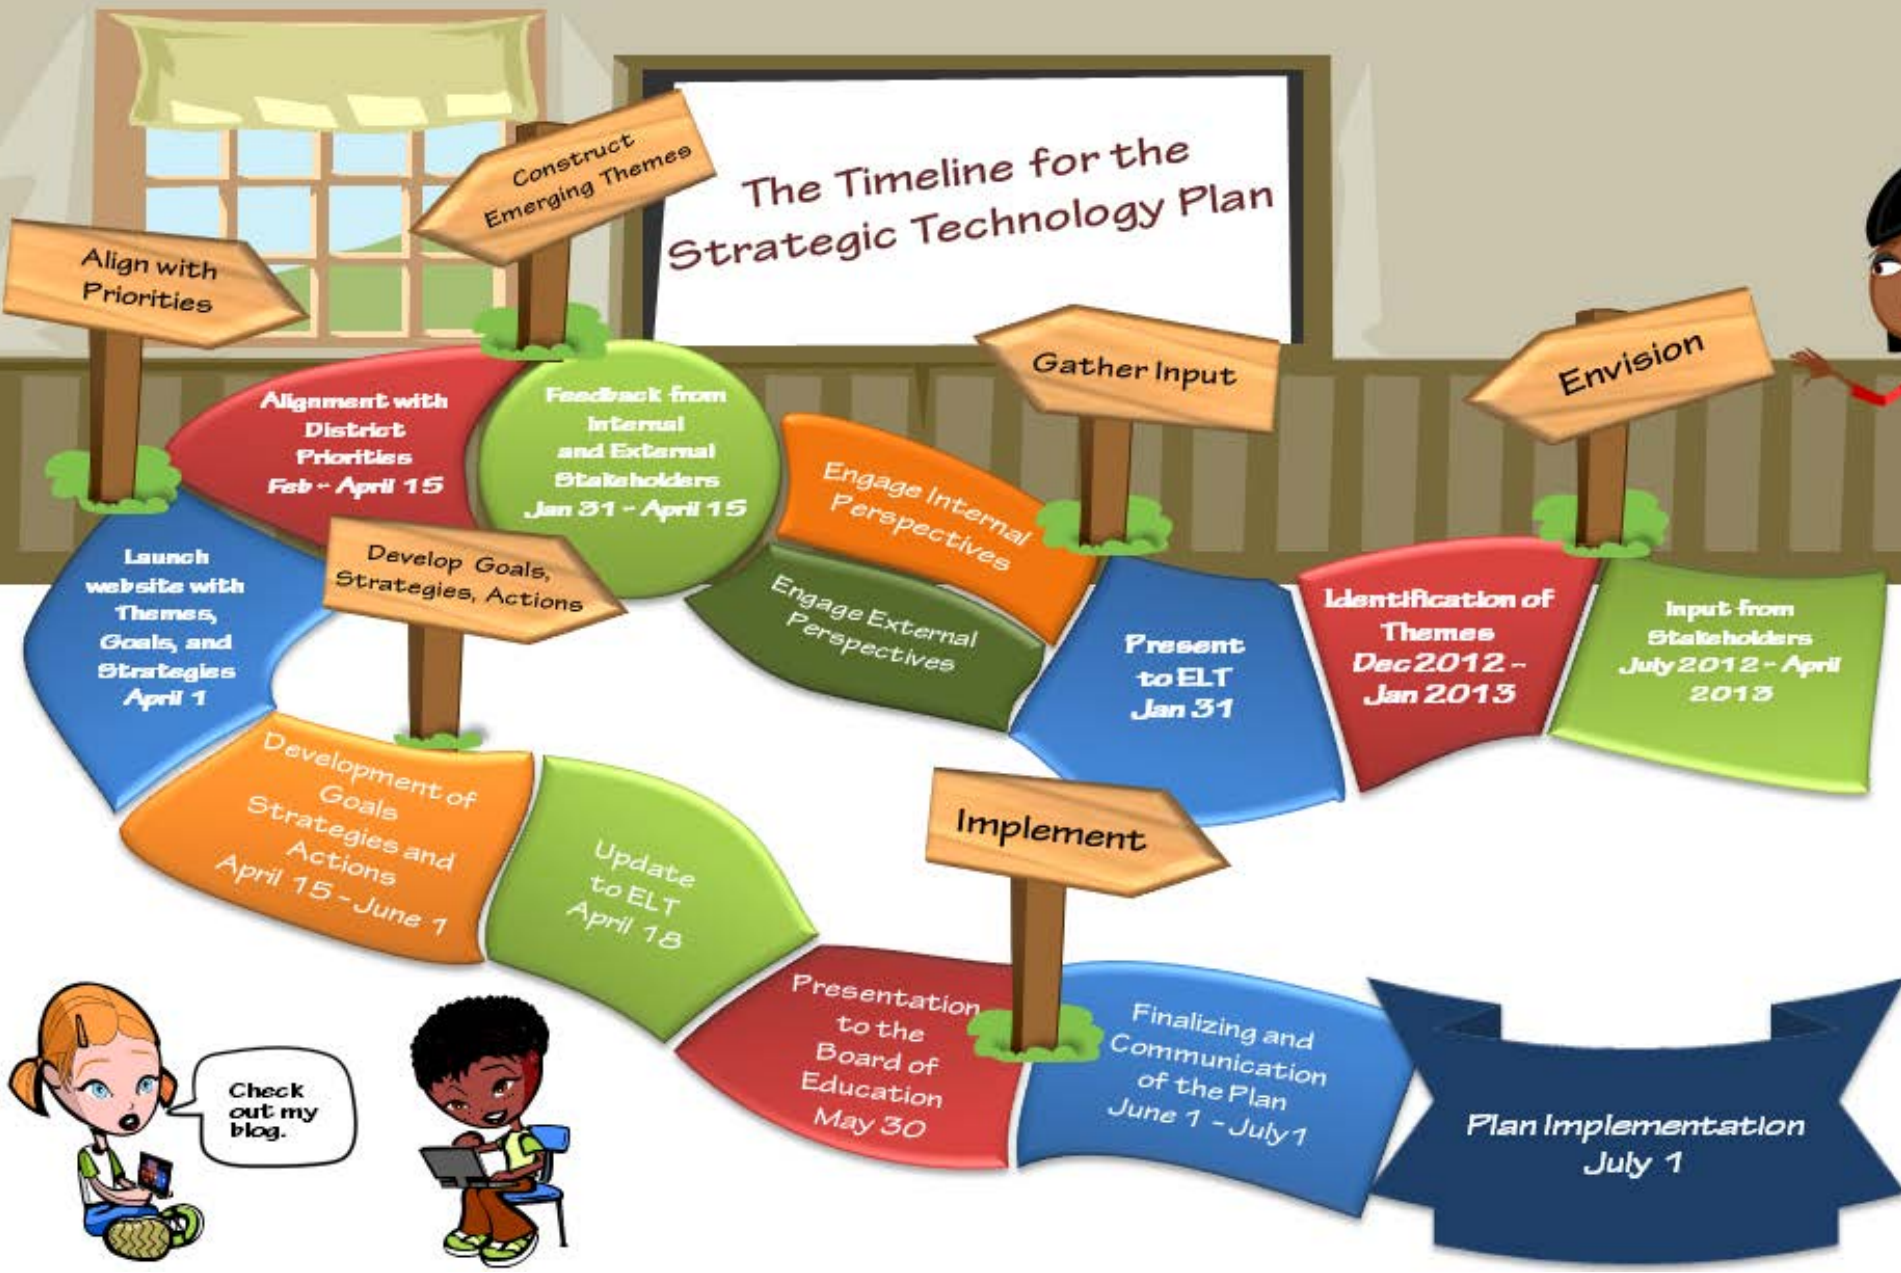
The Timeline for the Strategic Technology Plan

Align with Priorities

Construct Emerging Themes

Gather Input

Envision

Alignment with District Priorities Feb - April 15

Feedback from Internal and External Stakeholders Jan 31 - April 15

Engage Internal Perspectives

Engage External Perspectives

Launch website with Themes, Goals, and Strategies April 1

Develop Goals, Strategies, Actions

Present to ELT Jan 31

Identification of Themes Dec 2012 - Jan 2013

Input from Stakeholders July 2012 - April 2013

Development of Goals Strategies and Actions April 15 - June 1

Update to ELT April 18

Implement

Presentation to the Board of Education May 30

Finalizing and Communication of the Plan June 1 - July 1

Plan Implementation July 1

Check out my blog.